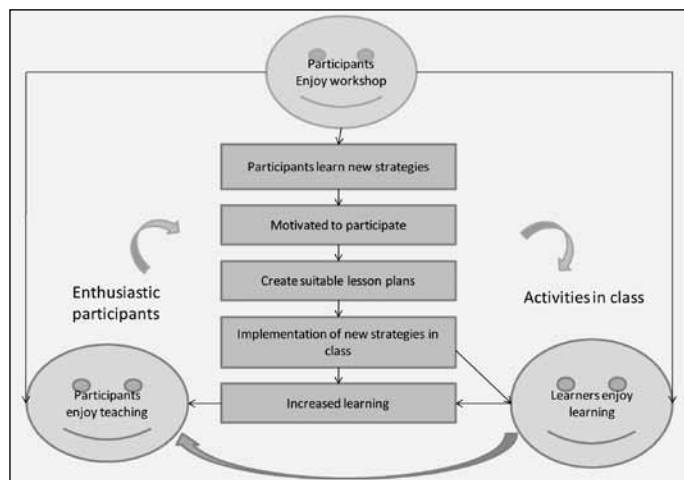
Participants Enjoy workshop

Participants learn new strategies

Motivated to participate

Create suitable lesson plans

Implementation of new strategies in class

Increased learning

Enthusiastic participants

Activities in class

Participants enjoy teaching

Learners enjoy learning